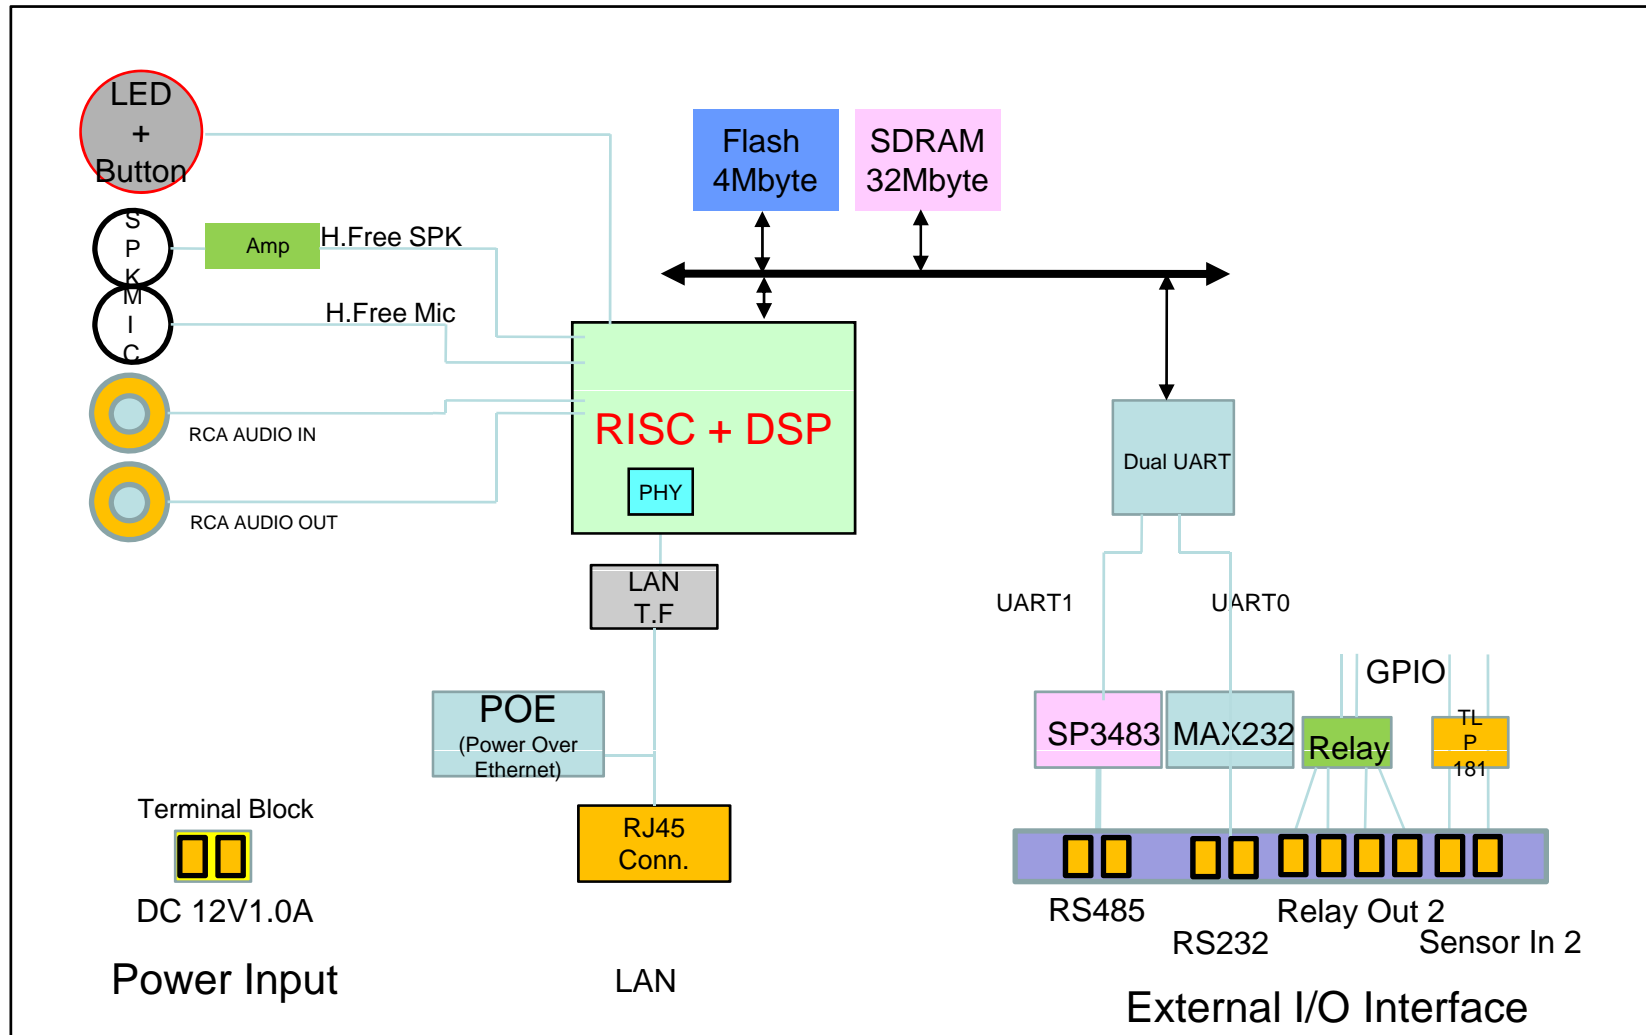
LED
+
Button

Flash
4Mbyte

SDRAM
32Mbyte

S
P
K

Amp

H.Free SPK

M
I
C

H.Free Mic

RCA AUDIO IN

RCA AUDIO OUT

RISC + DSP

PHY

Dual UART

LAN
T.F

UART1

UART0

GPIO

POE
(Power Over
Ethernet)

SP3483

MAX232

Relay

TL
P
181

Terminal Block

RJ45
Conn.

DC 12V1.0A

RS485

RS232

Relay Out 2

Sensor In 2

Power Input

LAN

External I/O Interface